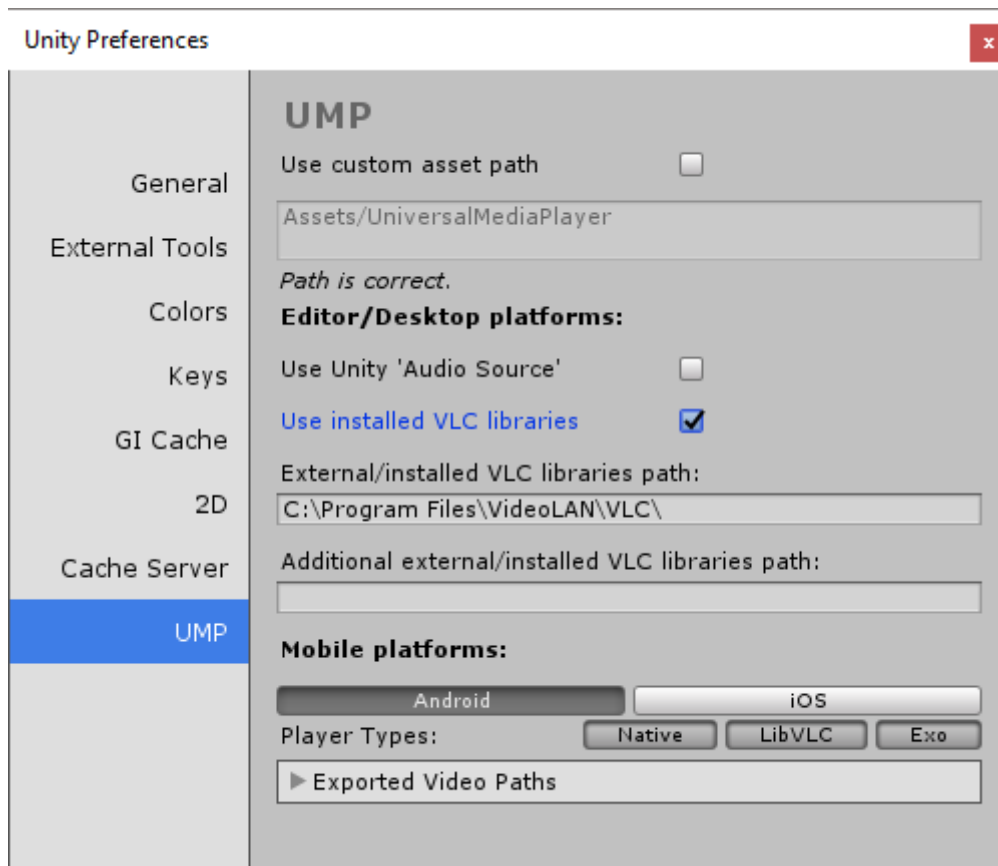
Unity Preferences

x

General

External Tools

Colors

Keys

GI Cache

2D

Cache Server

UMP

UMP

Use custom asset path

Assets/UniversalMediaPlayer

Path is correct.

Editor/Desktop platforms:

Use Unity 'Audio Source'

Use installed VLC libraries

External/installed VLC libraries path:

C:\Program Files\VideoLAN\VLC\

Additional external/installed VLC libraries path:

Mobile platforms:

Android

iOS

Player Types:

Native

LibVLC

Exo

Exported Video Paths